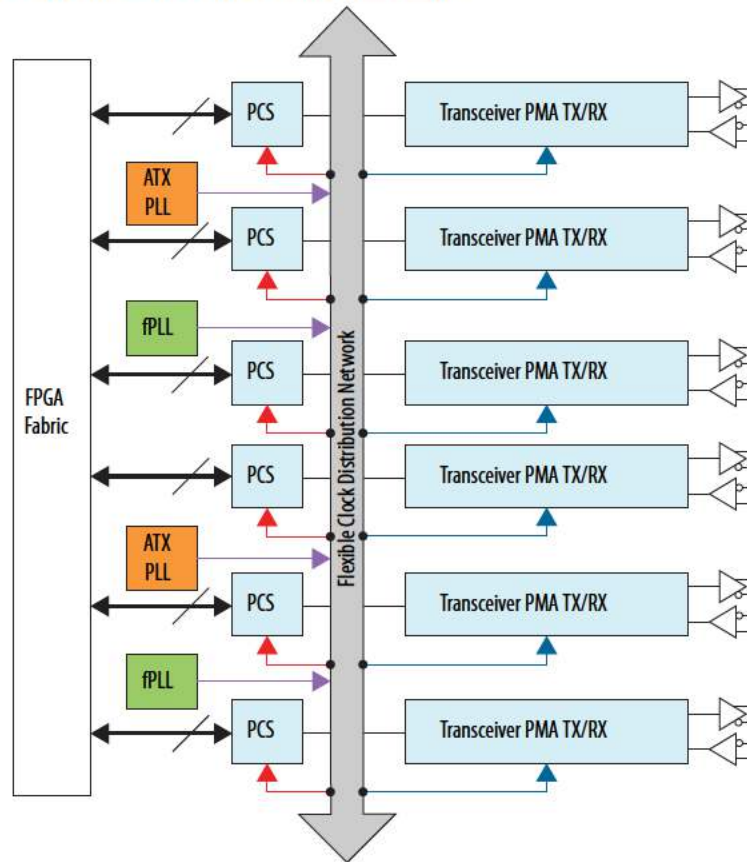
FPGA Fabric

ATX PLL

fPLL

ATX PLL

fPLL

PCS

PCS

PCS

PCS

PCS

PCS

Flexible Clock Distribution Network

Transceiver PMA TX/RX

Transceiver PMA TX/RX

Transceiver PMA TX/RX

Transceiver PMA TX/RX

Transceiver PMA TX/RX

Transceiver PMA TX/RX